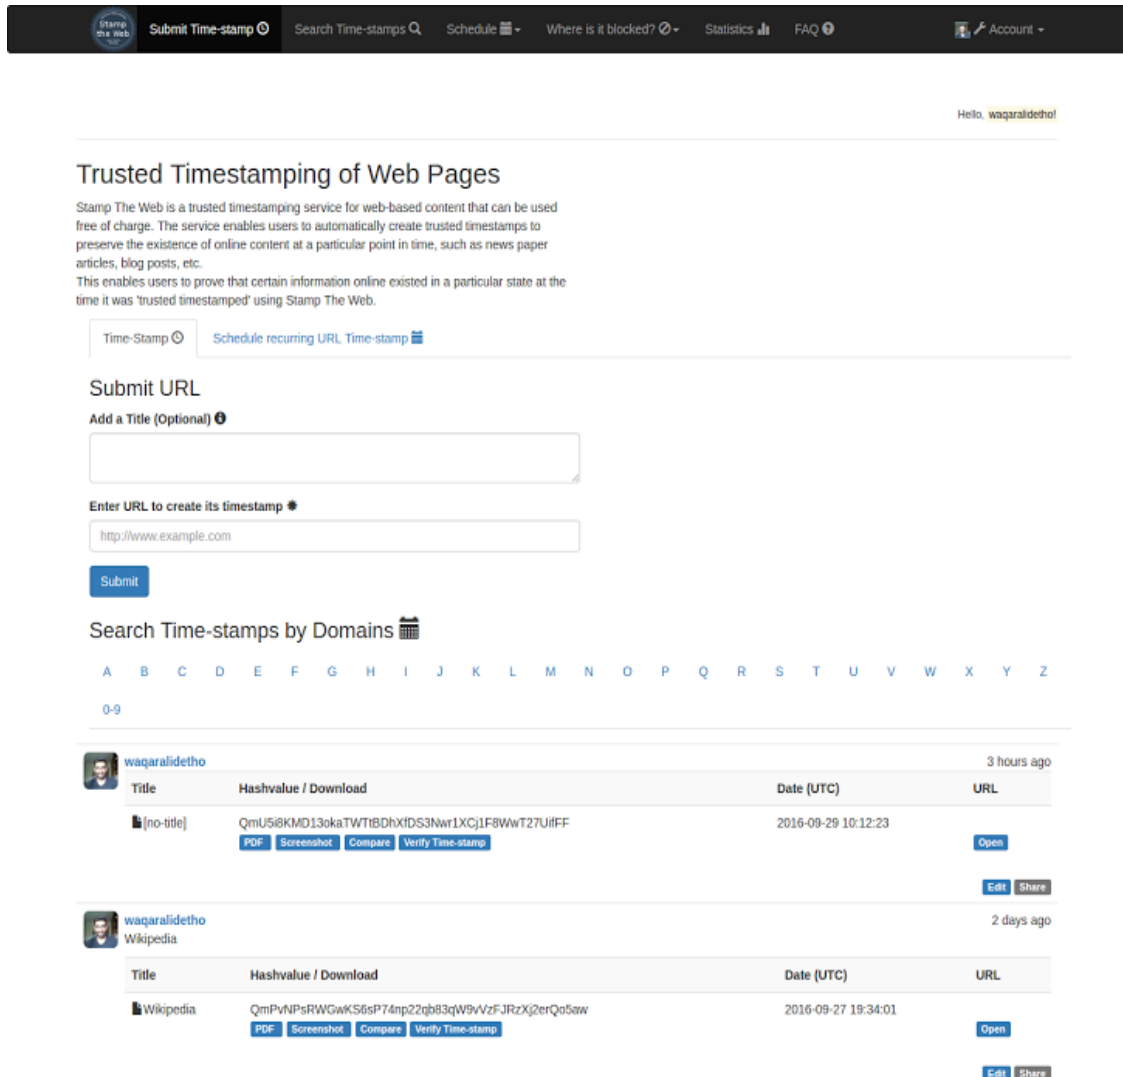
Stamp the Web Submit Time-stamp Search Time-stamps Schedule Where is it blocked? Statistics FAQ Account

Hello, waqaralidetho!

Trusted Timestamping of Web Pages

Stamp The Web is a trusted timestamping service for web-based content that can be used free of charge. The service enables users to automatically create trusted timestamps to preserve the existence of online content at a particular point in time, such as news paper articles, blog posts, etc.
This enables users to prove that certain information online existed in a particular state at the time it was 'trusted timestamped' using Stamp The Web.

Time-Stamp Schedule recurring URL Time-stamp

Submit URL

Add a Title (Optional)

Enter URL to create its timestamp

http://www.example.com

Submit

Search Time-stamps by Domains

A B C D E F G H I J K L M N O P Q R S T U V W X Y Z

0-9

waqaralidetho 3 hours ago

| Title | Hashvalue / Download | Date (UTC) | URL |
|---|---|---|---|
| [no-title] | QmU5i8KMD13okaTWTtBDhXfDS3Nwr1XCj1F8WwT27UifFF PDF Screenshot Compare Verify Time-stamp | 2016-09-29 10:12:23 | Open |

Edit Share

waqaralidetho 2 days ago
Wikipedia

| Title | Hashvalue / Download | Date (UTC) | URL |
|---|---|---|---|
| Wikipedia | QmPvNPsRWGwKS6sP74np22qb83qW9vVzFJRzXj2erQo5aw PDF Screenshot Compare Verify Time-stamp | 2016-09-27 19:34:01 | Open |

Edit Share